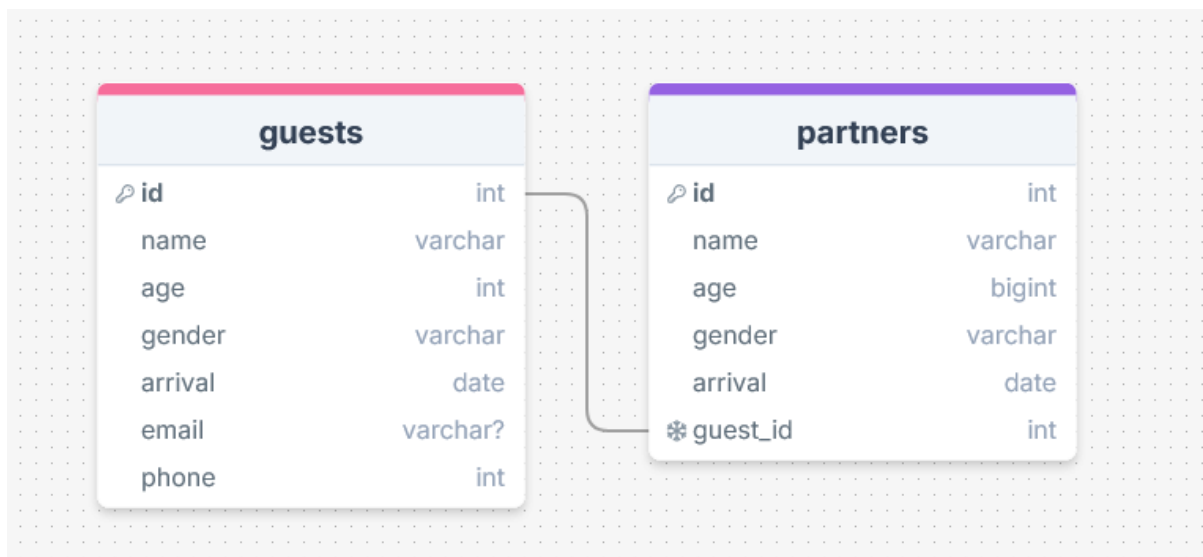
guests

| | |
|---|---|
| id | int |
| name | varchar |
| age | int |
| gender | varchar |
| arrival | date |
| email | varchar? |
| phone | int |

partners

| | |
|---|---|
| id | int |
| name | varchar |
| age | bigint |
| gender | varchar |
| arrival | date |
| guest_id | int |